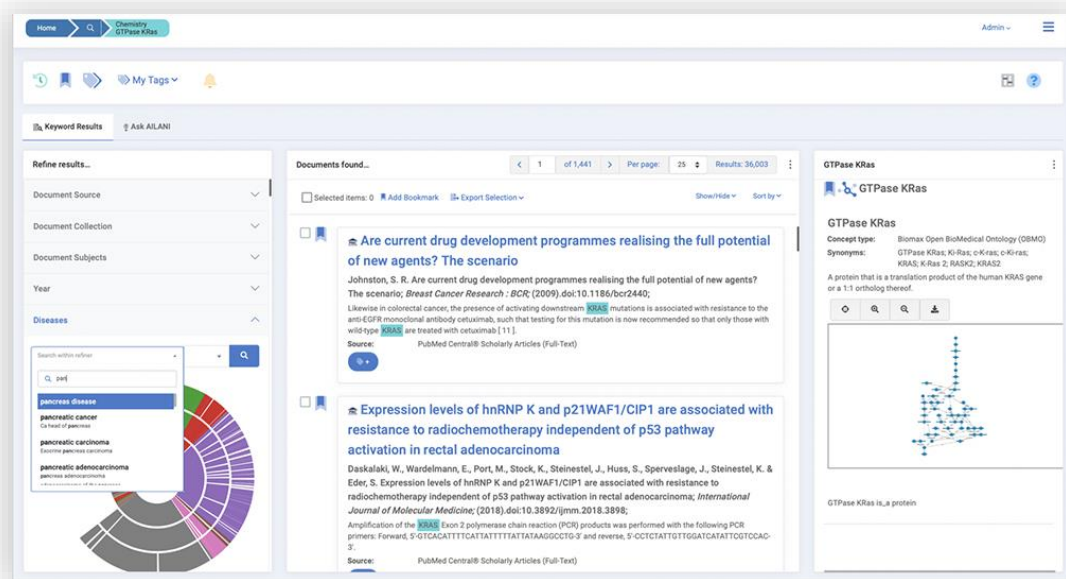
Home
Chemistry
GTPase KRas

Admin

My Tags

Keyword Results
Ask AILANI

Refine results...

Document Source
Document Collection
Document Subjects
Year
Diseases

Search within refiner

panc

pancreas disease
pancreatic cancer
Ca head of pancreas
pancreatic carcinoma
Exocrine pancreas carcinoma
pancreatic adenocarcinoma
pancreas adenocarcinoma

Documents found...

1 of 1,441 Per page: 25 Results: 36,003

Selected items: 0 Add Bookmark Export Selection

Show/Hide Sort by

Are current drug development programmes realising the full potential of new agents? The scenario

Johnston, S. R. Are current drug development programmes realising the full potential of new agents? The scenario; *Breast Cancer Research : BCR*; (2009).doi:10.1186/bcr2440;

Likewise in colorectal cancer, the presence of activating downstream KRAS mutations is associated with resistance to the anti-EGFR monoclonal antibody cetuximab, such that testing for this mutation is now recommended so that only those with wild-type KRAS are treated with cetuximab [11].

Source: PubMed Central® Scholarly Articles (Full-Text)

Expression levels of hnRNP K and p21WAF1/CIP1 are associated with resistance to radiochemotherapy independent of p53 pathway activation in rectal adenocarcinoma

Daskalaki, W., Wardelmann, E., Port, M., Stock, K., Steinestel, J., Huss, S., Sperveslage, J., Steinestel, K. & Eder, S. Expression levels of hnRNP K and p21WAF1/CIP1 are associated with resistance to radiochemotherapy independent of p53 pathway activation in rectal adenocarcinoma; *International Journal of Molecular Medicine*; (2018).doi:10.3892/ijmm.2018.3898;

Amplification of the KRAS Exon 2 polymerase chain reaction (PCR) products was performed with the following PCR primers: Forward, 5'-GTCACATTTTCATTATTTTTATTATAAGGCCTG-3' and reverse, 5'-CCTCTATTGTTGGATCATATTCGTCCAC-3'.

Source: PubMed Central® Scholarly Articles (Full-Text)

GTPase KRas

GTPase KRas

GTPase KRas

Concept type: Biomax Open BioMedical Ontology (OBMO)
Synonyms: GTPase KRas; Ki-Ras; c-K-ras; c-Ki-ras; KRAS; K-Ras 2; RASK2; KRAS2

A protein that is a translation product of the human KRAS gene or a 1:1 ortholog thereof.

GTPase KRas is_a protein